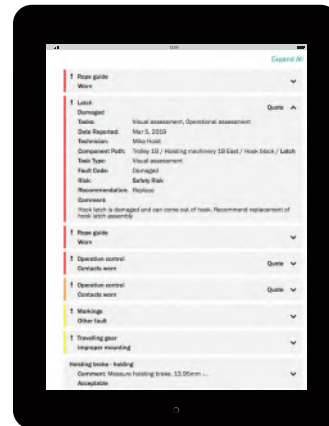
Expand All

! Rope guide
Worn

! Latch
Damaged
Quote

Tasks: Visual assessment, Operational assessment
Date Reported: Mar 5, 2019
Technician: Mike Hoist
Component Path: Trolley 1B / Hoisting machinery 1B East / Hook block / Latch
Task Type: Visual assessment
Fault Code: Damaged
Risk: Safety Risk
Recommendation: Replace
Comment:
Hook latch is damaged and can come out of hook. Recommend replacement of hook latch assembly

! Rope guide
Worn

! Operation control
Contacts worn
Quote

! Operation control
Contacts worn
Quote

! Markings
Other fault

! Travelling gear
Improper mounting

Hoisting brake - holding
Comment: Measure hoisting brake, 13.05mm ...
Acceptable